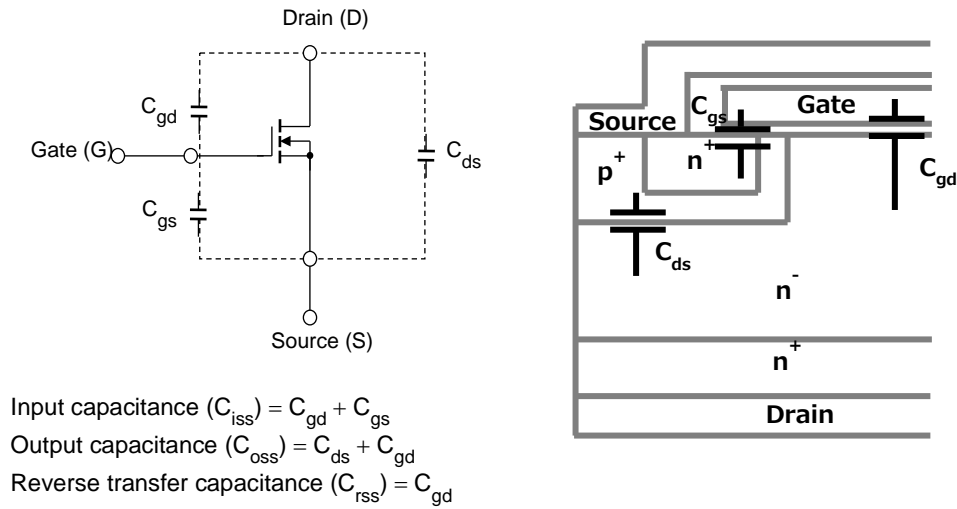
Drain (D)

$C_{gd}$

Gate (G)

$C_{ds}$

$C_{gs}$

Source (S)

Input capacitance ($C_{iss}$) = $C_{gd}$ + $C_{gs}$
Output capacitance ($C_{oss}$) = $C_{ds}$ + $C_{gd}$
Reverse transfer capacitance ($C_{rss}$) = $C_{gd}$

Source

$C_{gs}$

Gate

$p^+$

$n^+$

$C_{gd}$

$C_{ds}$

$n^-$

$n^+$

Drain